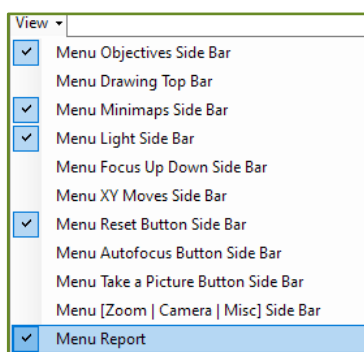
View ▾

✓ Menu Objectives Side Bar
Menu Drawing Top Bar
✓ Menu Minimaps Side Bar
✓ Menu Light Side Bar
Menu Focus Up Down Side Bar
Menu XY Moves Side Bar
✓ Menu Reset Button Side Bar
Menu Autofocus Button Side Bar
Menu Take a Picture Button Side Bar
Menu [Zoom | Camera | Misc] Side Bar
✓ Menu Report